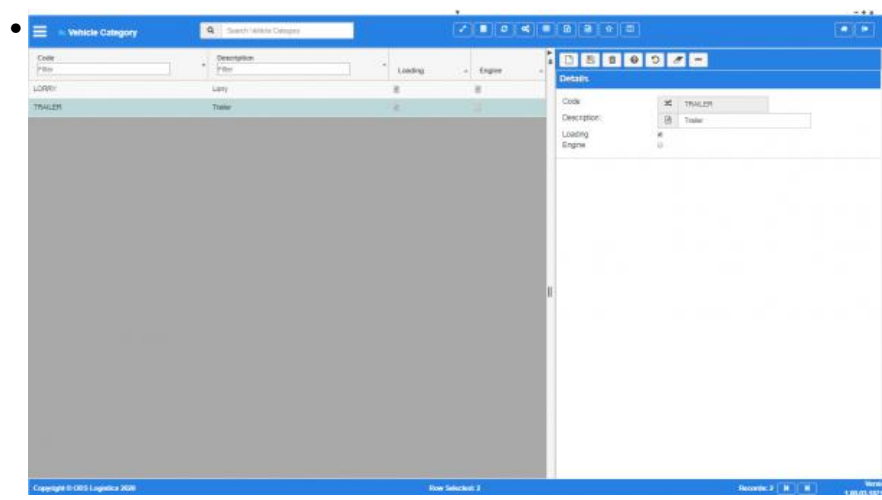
Vehicle Category

Search Vehicle Category

| Code | Description | Loading | Engine |
|---|---|---|---|
| Filter | Filter | | |
| LORRY | Lorry | | |
| TRAILER | Trailer | | |

Details

Code TRAILER
Description: Trailer
Loading
Engine

Copyright © CDS Logistics 2020

Row Selected: 2

Records: 2

Versi
1.00.03.102